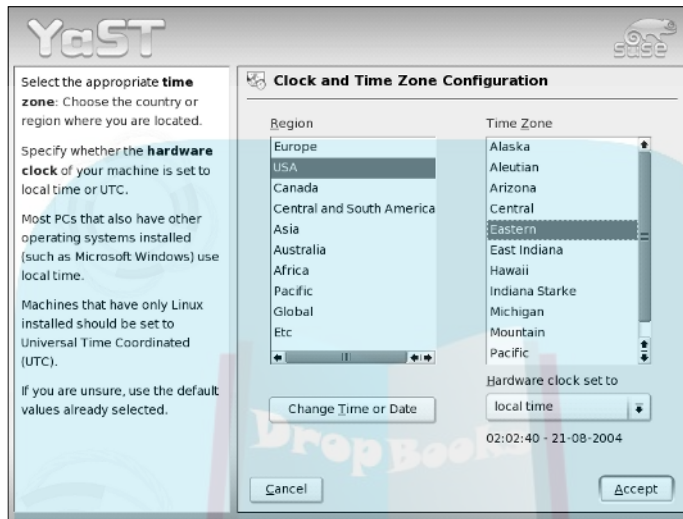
YaST

SuSE

Select the appropriate **time zone**: Choose the country or region where you are located.

Specify whether the **hardware clock** of your machine is set to local time or UTC.

Most PCs that also have other operating systems installed (such as Microsoft Windows) use local time.

Machines that have only Linux installed should be set to Universal Time Coordinated (UTC).

If you are unsure, use the default values already selected.

Clock and Time Zone Configuration

Region

Europe
USA
Canada
Central and South America
Asia
Australia
Africa
Pacific
Global
Etc

Time Zone

Alaska
Aleutian
Arizona
Central
Eastern
East Indiana
Hawaii
Indiana Starke
Michigan
Mountain
Pacific

Hardware clock set to

local time

Change Time or Date

02:02:40 - 21-08-2004

DropBooks

Cancel

Accept